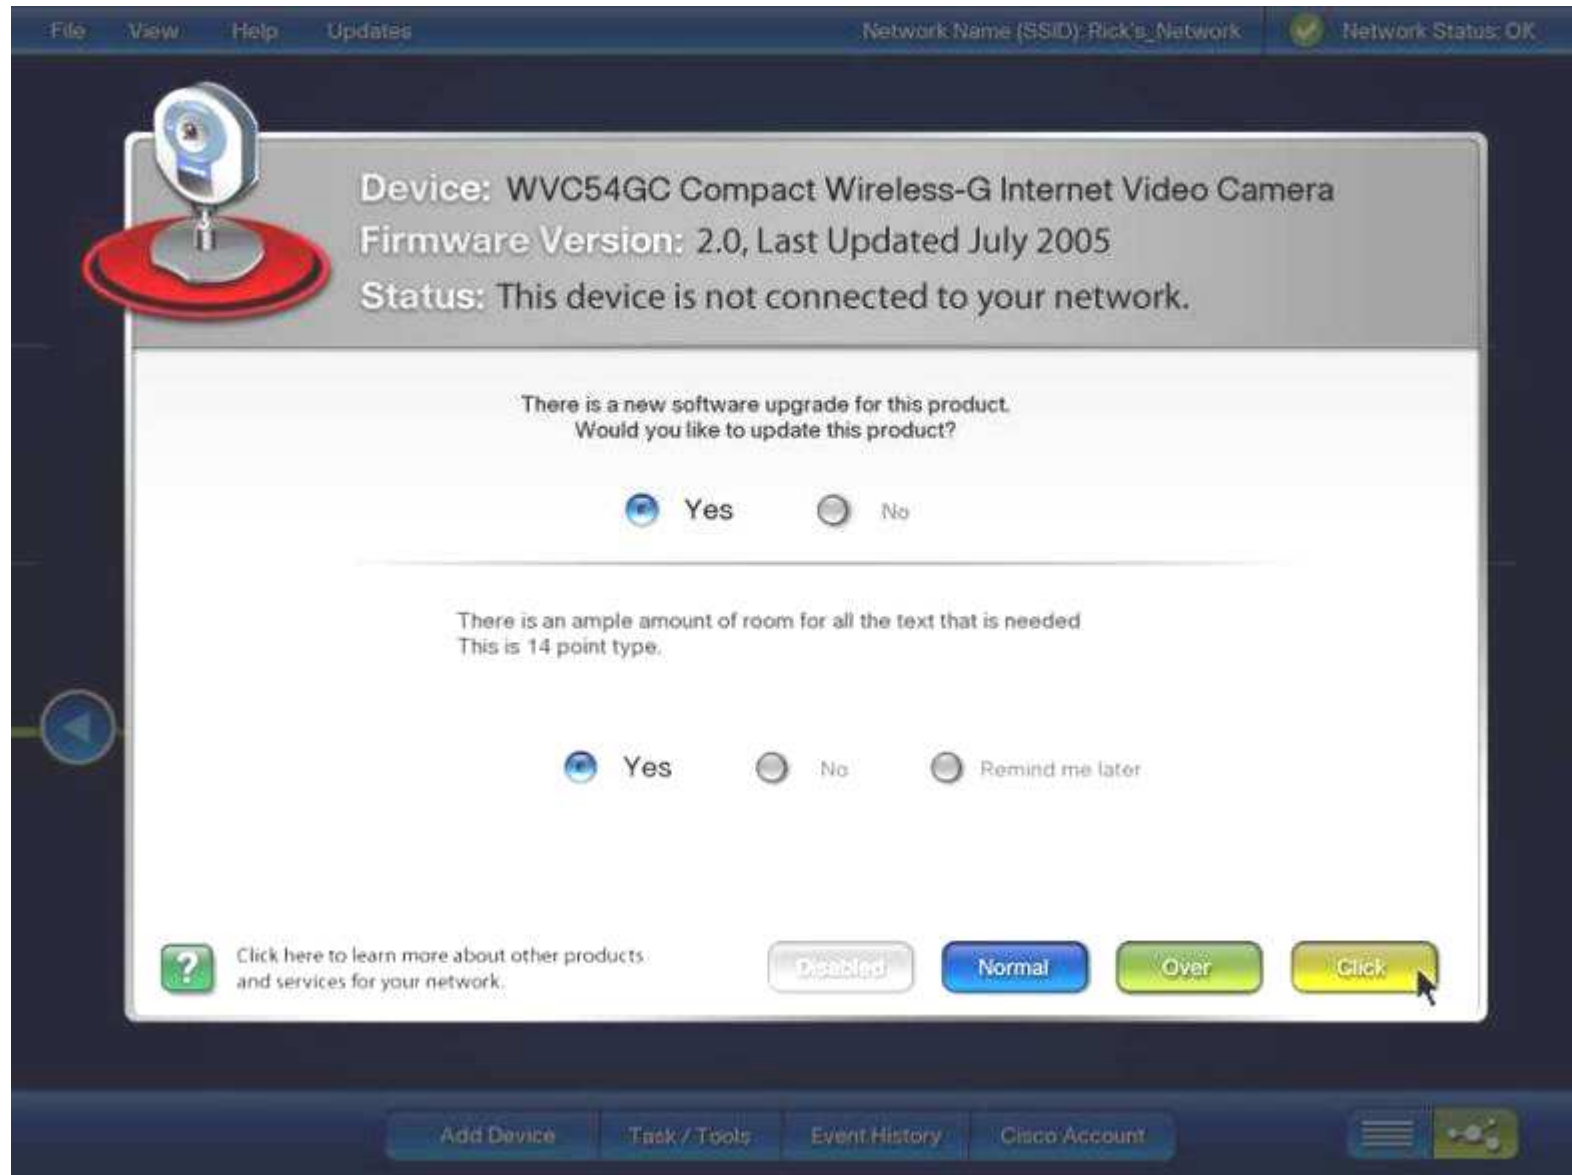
File View Help Updates

Network Name (SSID): Rick's_Network

Network Status: OK

Device: WVC54GC Compact Wireless-G Internet Video Camera
Firmware Version: 2.0, Last Updated July 2005
Status: This device is not connected to your network.

There is a new software upgrade for this product.
Would you like to update this product?

Yes No

There is an ample amount of room for all the text that is needed
This is 14 point type.

Yes No Remind me later

?

Click here to learn more about other products and services for your network.

Disabled Normal Over Click

Add Device Task / Tools Event History Cisco Account